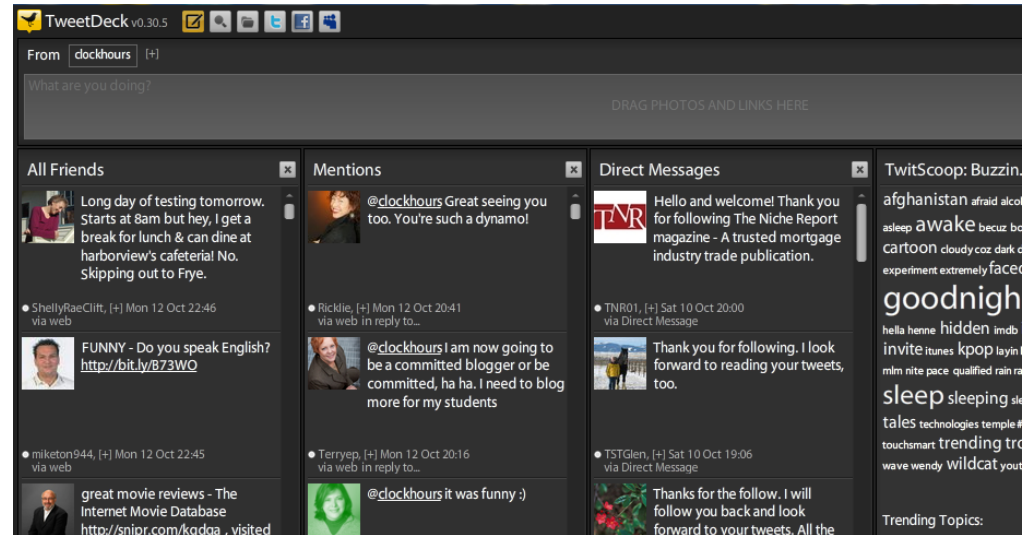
TweetDeck v0.30.5

From clockhours [+]

What are you doing?

DRAG PHOTOS AND LINKS HERE

All Friends

Long day of testing tomorrow. Starts at 8am but hey, I get a break for lunch & can dine at harborview's cafeteria! No. Skipping out to Frye.

ShellyRaeClift, [+] Mon 12 Oct 22:46 via web

FUNNY - Do you speak English? http://bit.ly/B73WO

miketon944, [+] Mon 12 Oct 22:45 via web

great movie reviews - The Internet Movie Database http://snipr.com/kqdqa , visited

Mentions

@clockhours Great seeing you too. You're such a dynamo!

Ricklie, [+] Mon 12 Oct 20:41 via web in reply to...

@clockhours I am now going to be a committed blogger or be committed, ha ha. I need to blog more for my students

Terryep, [+] Mon 12 Oct 20:16 via web in reply to...

@clockhours it was funny :)

Direct Messages

Hello and welcome! Thank you for following The Niche Report magazine - A trusted mortgage industry trade publication.

TNR01, [+] Sat 10 Oct 20:00 via Direct Message

Thank you for following. I look forward to reading your tweets, too.

TSTGlen, [+] Sat 10 Oct 19:06 via Direct Message

Thanks for the follow. I will follow you back and look forward to your tweets. All the

TwitScoop: Buzzin.

afghanistan afraid alco asleep awake becuz bo cartoon cloudy coz dark c experiment extremely face goodnigh hella henne hidden imdb invite itunes kpop layin mlm nite pace qualified rain ra sleep sleeping sl tales technologies temple # touchsmart trending tro wave wendy wildcat yout

Trending Topics: